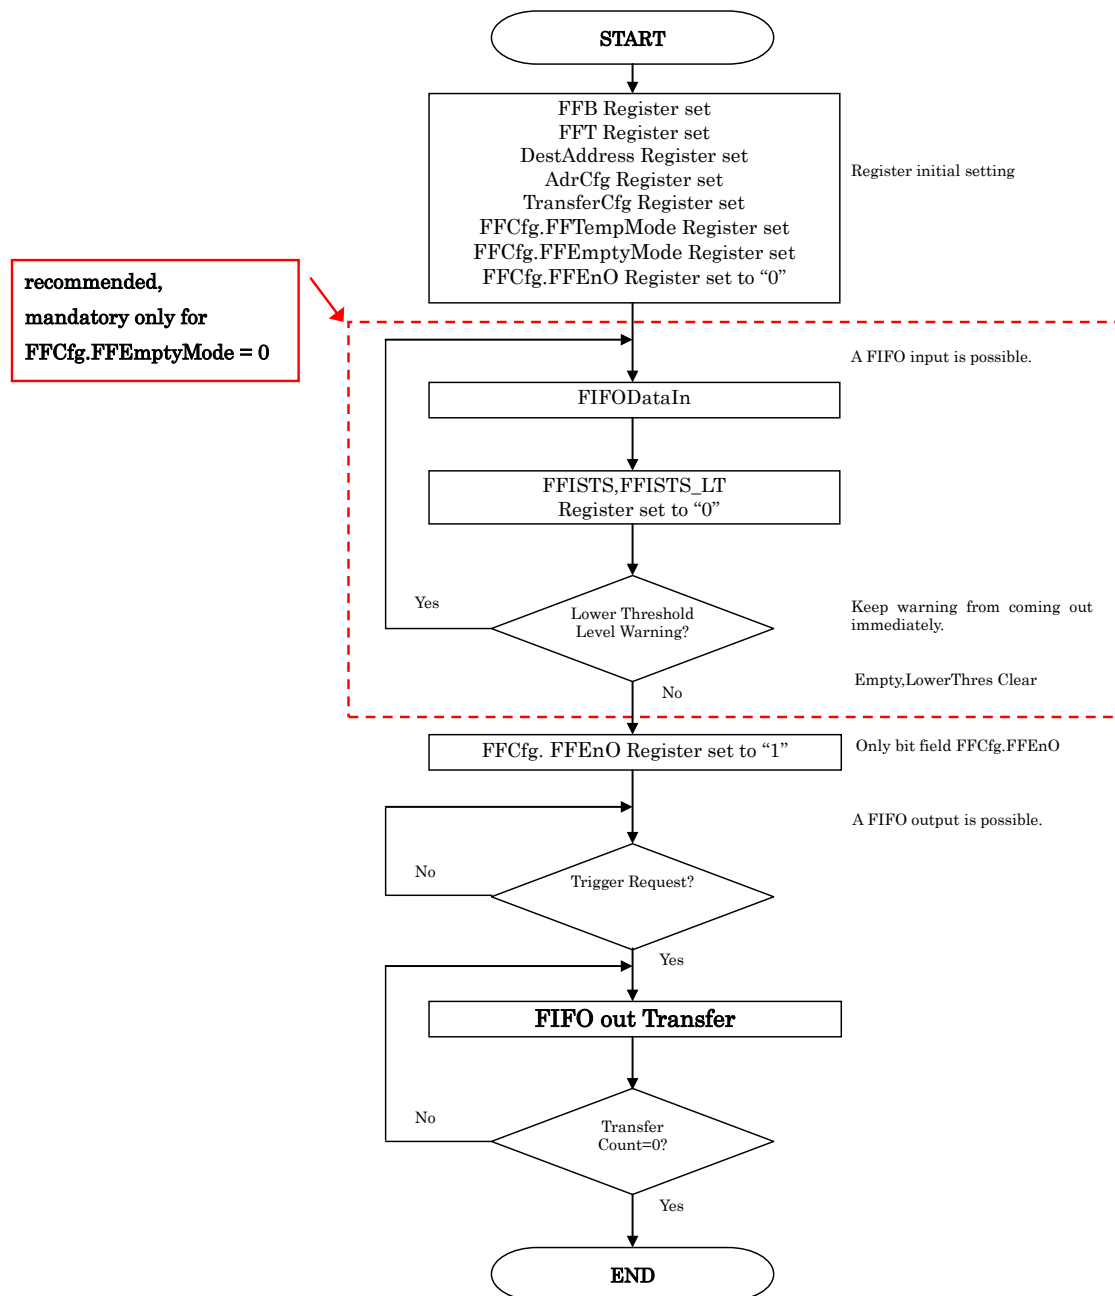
START

FFB Register set
FFT Register set
DestAddress Register set
AdrCfg Register set
TransferCfg Register set
FFCfg.FFTempMode Register set
FFCfg.FFEmptyMode Register set
FFCfg.FFEnO Register set to “0”

Register initial setting

recommended,
mandatory only for
FFCfg.FFEmptyMode = 0

A FIFO input is possible.

FIFODataIn

FFISTS,FFISTS_LT
Register set to “0”

Yes

Lower Threshold
Level Warning?

Keep warning from coming out immediately.

Empty,LowerThres Clear

No

FFCfg. FFEnO Register set to “1”

Only bit field FFCfg.FFEnO

A FIFO output is possible.

No

Trigger Request?

Yes

FIFO out Transfer

No

Transfer
Count=0?

Yes

END